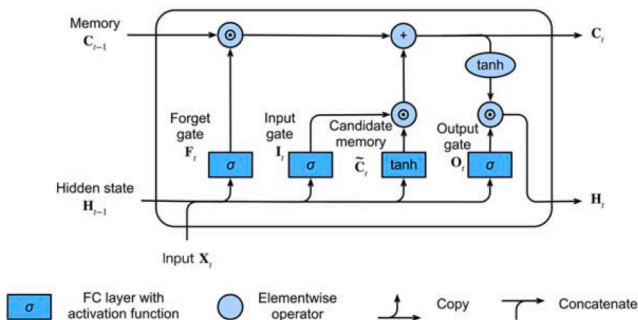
Memory $\mathbf{C}_{t-1}$

$\odot$

$+$

$\mathbf{C}_t$

tanh

$\odot$

$\odot$

Forget gate $\mathbf{F}_t$

Input gate $\mathbf{I}_t$

Candidate memory $\tilde{\mathbf{C}}_t$

Output gate $\mathbf{O}_t$

$\sigma$

$\sigma$

tanh

$\sigma$

Hidden state $\mathbf{H}_{t-1}$

$\mathbf{H}_t$

Input $\mathbf{X}_t$

$\sigma$ FC layer with activation function

Elementwise operator

Copy

Concatenate